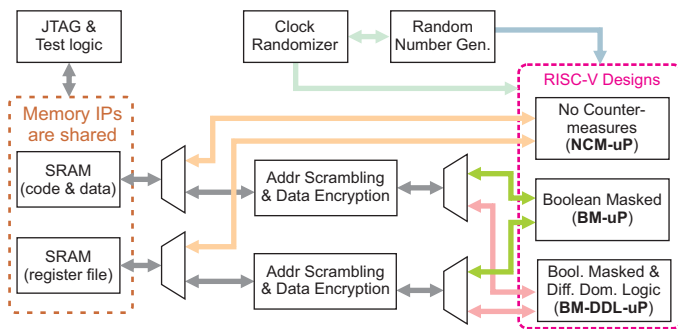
JTAG & Test logic

Clock Randomizer

Random Number Gen.

RISC-V Designs

Memory IPs are shared

SRAM (code & data)

SRAM (register file)

Addr Scrambling & Data Encryption

Addr Scrambling & Data Encryption

No Countermeasures (**NCM-uP**)

Boolean Masked (**BM-uP**)

Bool. Masked & Diff. Dom. Logic (**BM-DDL-uP**)